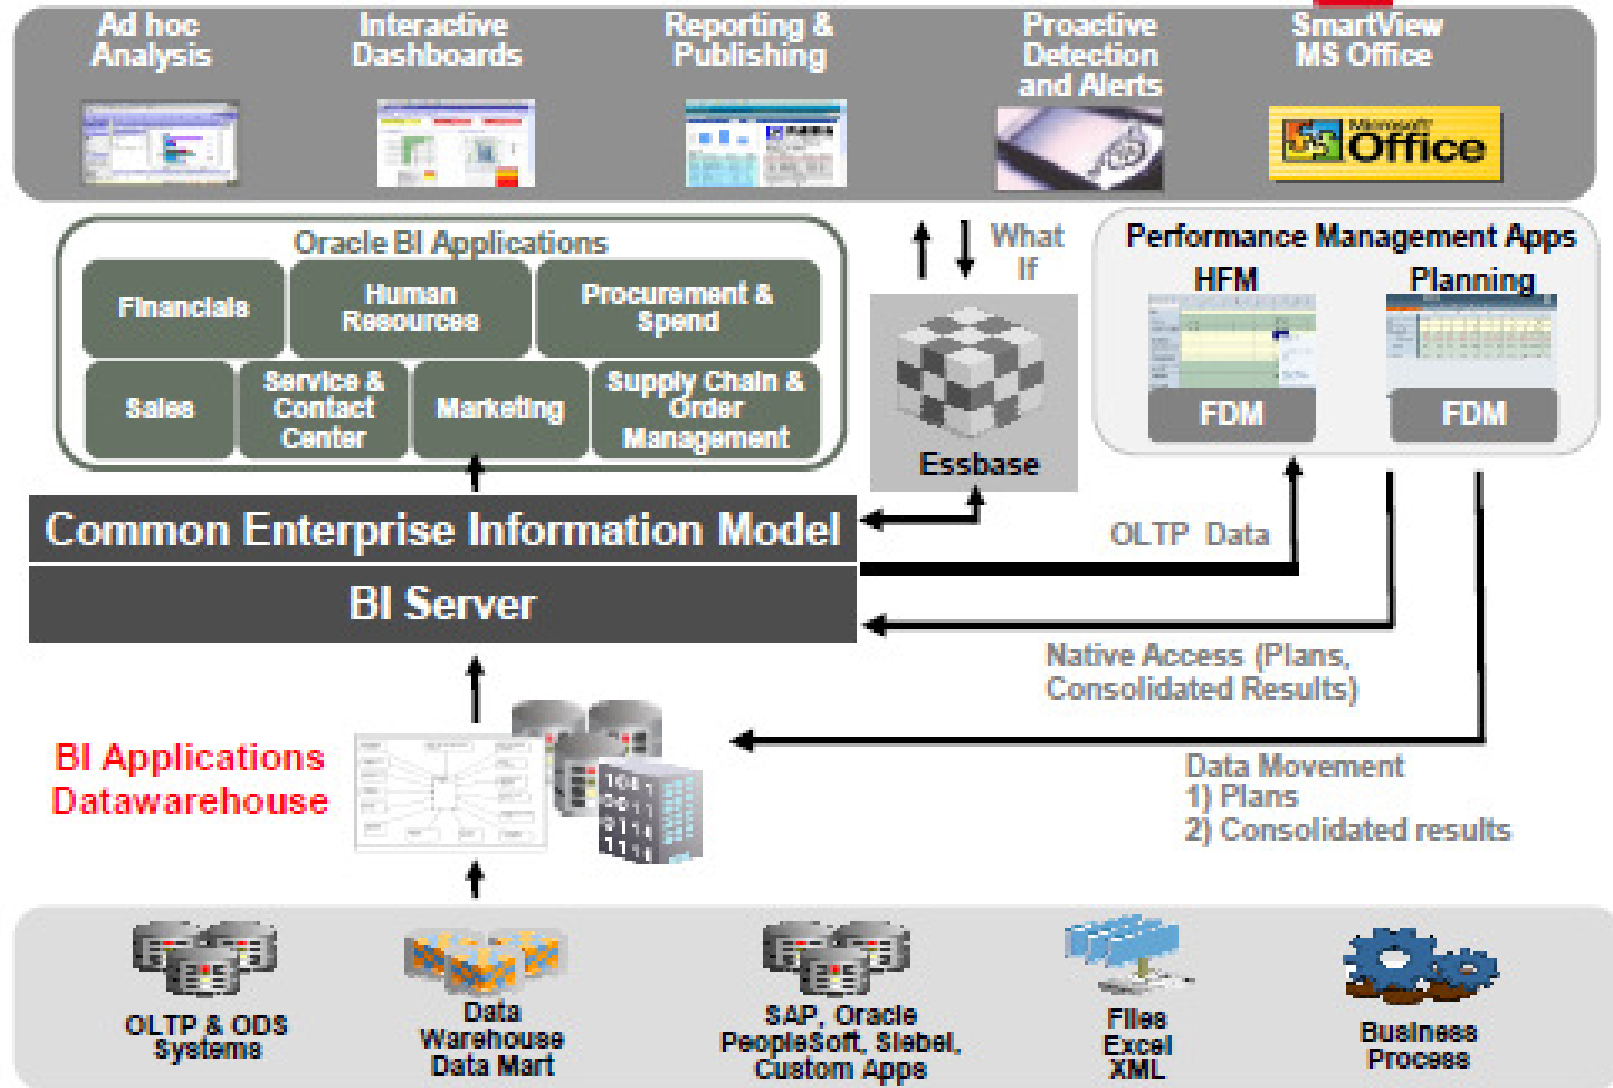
Ad hoc Analysis

Interactive Dashboards

Reporting & Publishing

Proactive Detection and Alerts

SmartView MS Office

Microsoft Office

Oracle BI Applications

Financials

Human Resources

Procurement & Spend

Sales

Service & Contact Center

Marketing

Supply Chain & Order Management

What If

Essbase

Performance Management Apps

HFM

Planning

FDM

FDM

Common Enterprise Information Model

BI Server

OLTP Data

Native Access (Plans, Consolidated Results)

BI Applications Datawarehouse

Data Movement
1) Plans
2) Consolidated results

OLTP & ODS Systems

Data Warehouse Data Mart

SAP, Oracle PeopleSoft, Siebel, Custom Apps

Files Excel XML

Business Process